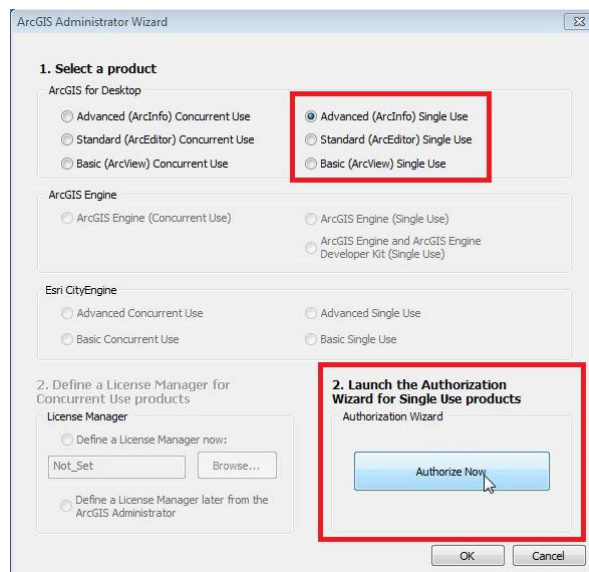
ArcGIS Administrator Wizard

1. Select a product

ArcGIS for Desktop

Advanced (ArcInfo) Concurrent Use
Standard (ArcEditor) Concurrent Use
Basic (ArcView) Concurrent Use

Advanced (ArcInfo) Single Use
Standard (ArcEditor) Single Use
Basic (ArcView) Single Use

ArcGIS Engine

ArcGIS Engine (Concurrent Use)

ArcGIS Engine (Single Use)
ArcGIS Engine and ArcGIS Engine Developer Kit (Single Use)

Esri CityEngine

Advanced Concurrent Use
Basic Concurrent Use

Advanced Single Use
Basic Single Use

2. Define a License Manager for Concurrent Use products

License Manager

Define a License Manager now:

Not_Set

Browse...

Define a License Manager later from the ArcGIS Administrator

2. Launch the Authorization Wizard for Single Use products

Authorization Wizard

Authorize Now

OK

Cancel